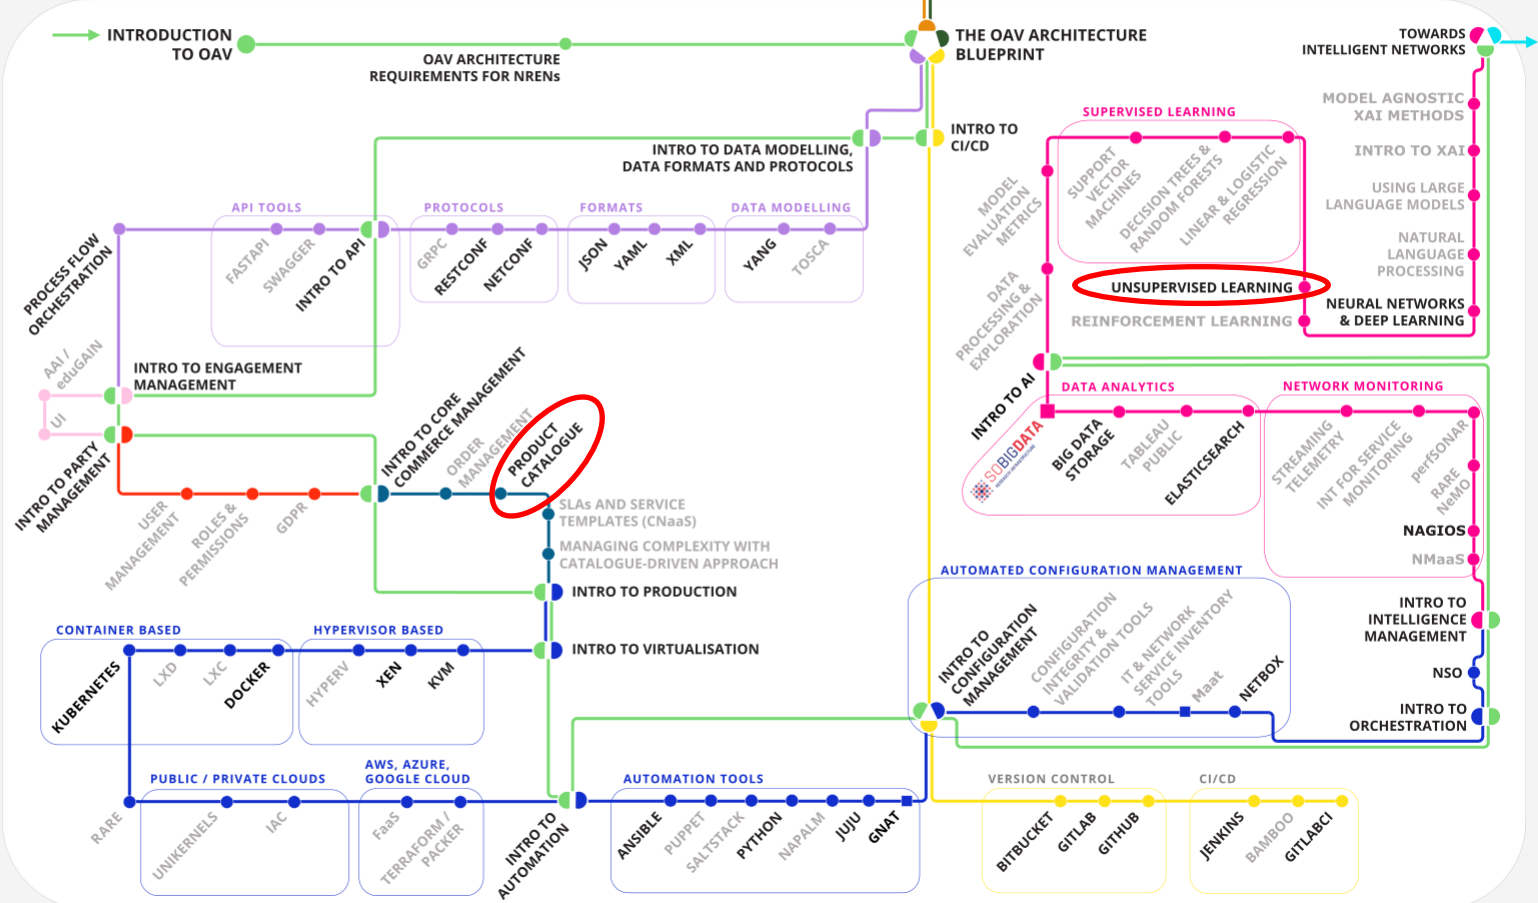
INTRODUCTION TO OAV

OAV ARCHITECTURE REQUIREMENTS FOR NRENs

THE OAV ARCHITECTURE BLUEPRINT

TOWARDS INTELLIGENT NETWORKS

INTRO TO DATA MODELLING, DATA FORMATS AND PROTOCOLS

INTRO TO CI/CD

SUPERVISED LEARNING

MODEL AGNOSTIC XAI METHODS

INTRO TO XAI

USING LARGE LANGUAGE MODELS

NATURAL LANGUAGE PROCESSING

NEURAL NETWORKS & DEEP LEARNING

SUPPORT VECTOR MACHINES

DECISION TREES & RANDOM FORESTS

LINEAR & LOGISTIC REGRESSION

MODEL EVALUATION METRICS

DATA PROCESSING & EXPLORATION

UNSUPERVISED LEARNING

REINFORCEMENT LEARNING

API TOOLS

PROTOCOLS

FORMATS

DATA MODELLING

FASTAPI

SWAGGER

INTRO TO API

GRPC

RESTCONF

NETCONF

JSON

YAML

XML

YANG

TOSCA

PROCESS FLOW ORCHESTRATION

AAI / eduGAIN

UI

INTRO TO ENGAGEMENT MANAGEMENT

INTRO TO PARTY MANAGEMENT

INTRO TO CORE COMMERCE MANAGEMENT

ORDER MANAGEMENT

PRODUCT CATALOGUE

SLAs AND SERVICE TEMPLATES (CNaaS)

MANAGING COMPLEXITY WITH CATALOGUE-DRIVEN APPROACH

USER MANAGEMENT

ROLES & PERMISSIONS

GDPR

INTRO TO AI

DATA ANALYTICS

NETWORK MONITORING

SOBIGDATA

BIG DATA STORAGE

TABLEAU PUBLIC

ELASTICSEARCH

STREAMING TELEMETRY

INT FOR SERVICE MONITORING

perfSONAR

RARE NeMo

NAGIOS

NMaaS

INTRO TO PRODUCTION

INTRO TO VIRTUALISATION

AUTOMATED CONFIGURATION MANAGEMENT

INTRO TO CONFIGURATION MANAGEMENT

CONFIGURATION INTEGRITY & VALIDATION TOOLS

IT & NETWORK SERVICE INVENTORY TOOLS

Maat

NETBOX

INTRO TO INTELLIGENCE MANAGEMENT

NSO

INTRO TO ORCHESTRATION

CONTAINER BASED

HYPERVISOR BASED

KUBERNETES

LXD

LXC

DOCKER

HYPERV

XEN

KVM

PUBLIC / PRIVATE CLOUDS

AWS, AZURE, GOOGLE CLOUD

RARE

UNIKERNELS

IAC

FaaS

TERRAFORM / PACKER

INTRO TO AUTOMATION

AUTOMATION TOOLS

ANSIBLE

PUPPET

SALTSTACK

PYTHON

NAPALM

JUJU

GNAT

VERSION CONTROL

BITBUCKET

GITLAB

GITHUB

CI/CD

JENKINS

BAMBOO

GITLABCI